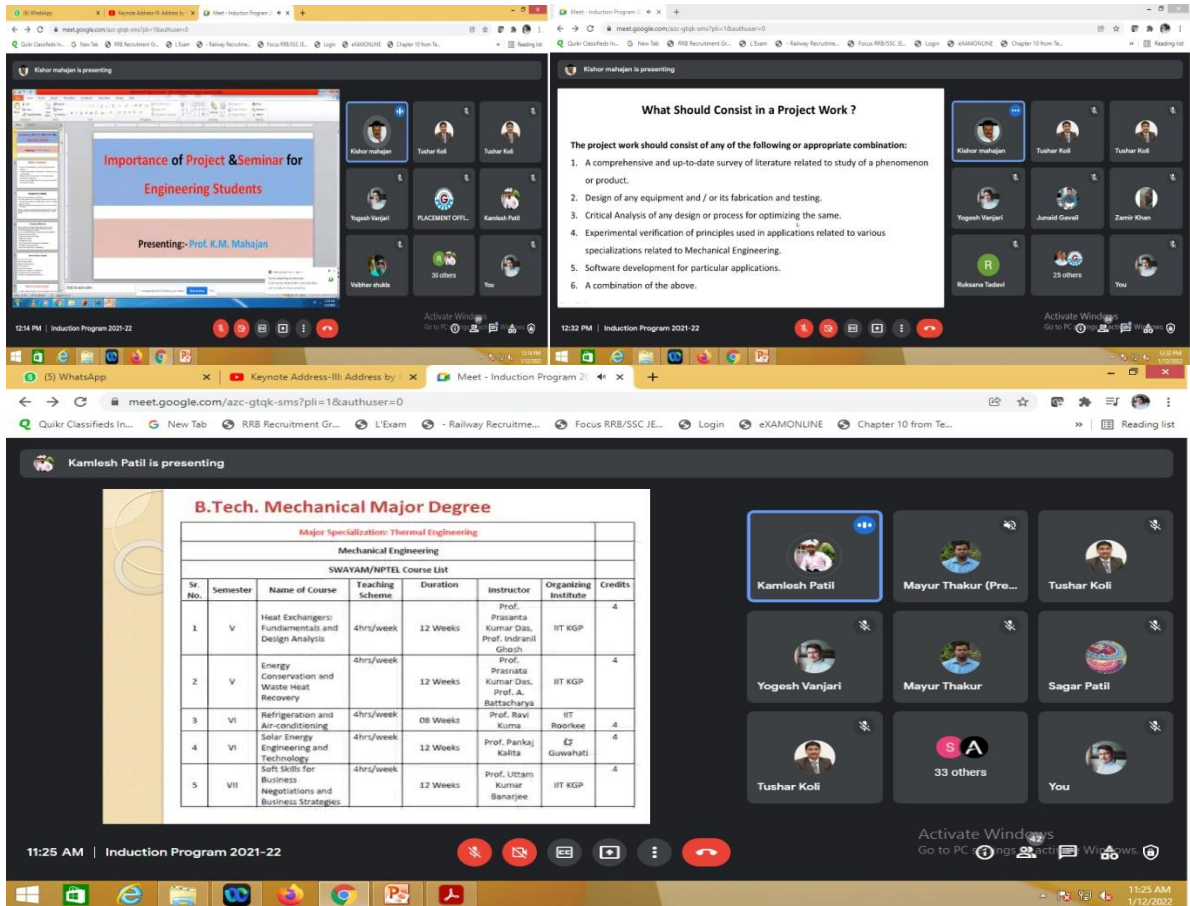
(8) WhatsApp | Keynote Address-III: Address by | Meet - Induction Program 2021-22

meet.google.com/azc-gtqk-sms?pli=1&authuser=0

Quikr Classifieds In... New Tab RRB Recruitment Gr... L'Exam - Railway Recruitme... Focus RRB/SSC JE... Login eXAMONLINE Chapter 10 from Te... Reading list

Kishor mahajan is presenting

Importance of Project &Seminar for Engineering Students

Presenting:- Prof. K.M. Mahajan

Kishor mahajan | Tushar Koli | Tushar Koli | Yogesh Vanjari | PLACEMENT OFFI... | Kamlesh Patil | Vaibhav shukla | 30 others | You

12:14 PM | Induction Program 2021-22

Activate Windows
Go to PC settings to activate Windows.

Meet - Induction Program 2021-22

meet.google.com/azc-gtqk-sms?pli=1&authuser=0

Quikr Classifieds In... New Tab RRB Recruitment Gr... L'Exam - Railway Recruitme... Focus RRB/SSC JE... Login eXAMONLINE Chapter 10 from Te... Reading list

Kishor mahajan is presenting

What Should Consist in a Project Work ?

The project work should consist of any of the following or appropriate combination:

1. A comprehensive and up-to-date survey of literature related to study of a phenomenon or product.
2. Design of any equipment and / or its fabrication and testing.
3. Critical Analysis of any design or process for optimizing the same.
4. Experimental verification of principles used in applications related to various specializations related to Mechanical Engineering.
5. Software development for particular applications.
6. A combination of the above.

Kishor mahajan | Tushar Koli | Tushar Koli | Yogesh Vanjari | Junaid Gavali | Zamir Khan | Ruksana Tadavi | 25 others | You

12:32 PM | Induction Program 2021-22

Activate Windows
Go to PC settings to activate Windows.

(5) WhatsApp | Keynote Address-III: Address by | Meet - Induction Program 20

meet.google.com/azc-gtqk-sms?pli=1&authuser=0

Quikr Classifieds In... New Tab RRB Recruitment Gr... L'Exam - Railway Recruitme... Focus RRB/SSC JE... Login eXAMONLINE Chapter 10 from Te... Reading list

Kamlesh Patil is presenting

B.Tech. Mechanical Major Degree

Major Specialization: Thermal Engineering

Mechanical Engineering

SWAYAM/NPTEL Course List

| Sr. No. | Semester | Name of Course | Teaching Scheme | Duration | Instructor | Organizing Institute | Credits |
|---|---|---|---|---|---|---|---|
| 1 | V | Heat Exchangers: Fundamentals and Design Analysis | 4hrs/week | 12 Weeks | Prof. Prasanta Kumar Das, Prof. Indranil Ghosh | IIT KGP | 4 |
| 2 | V | Energy Conservation and Waste Heat Recovery | 4hrs/week | 12 Weeks | Prof. Prasnata Kumar Das, Prof. A. Battacharya | IIT KGP | 4 |
| 3 | VI | Refrigeration and Air-conditioning | 4hrs/week | 08 Weeks | Prof. Ravi Kuma | IIT Roorkee | 4 |
| 4 | VI | Solar Energy Engineering and Technology | 4hrs/week | 12 Weeks | Prof. Pankaj Kalita | IIT Guwahati | 4 |
| 5 | VII | Soft Skills for Business Negotiations and Business Strategies | 4hrs/week | 12 Weeks | Prof. Uttam Kumar Banarjee | IIT KGP | 4 |

Kamlesh Patil | Mayur Thakur (Pre... | Tushar Koli | Yogesh Vanjari | Mayur Thakur | Sagar Patil | Tushar Koli | 33 others | You

11:25 AM | Induction Program 2021-22

Activate Windows
Go to PC settings to activate Windows.

11:25 AM
1/12/2022